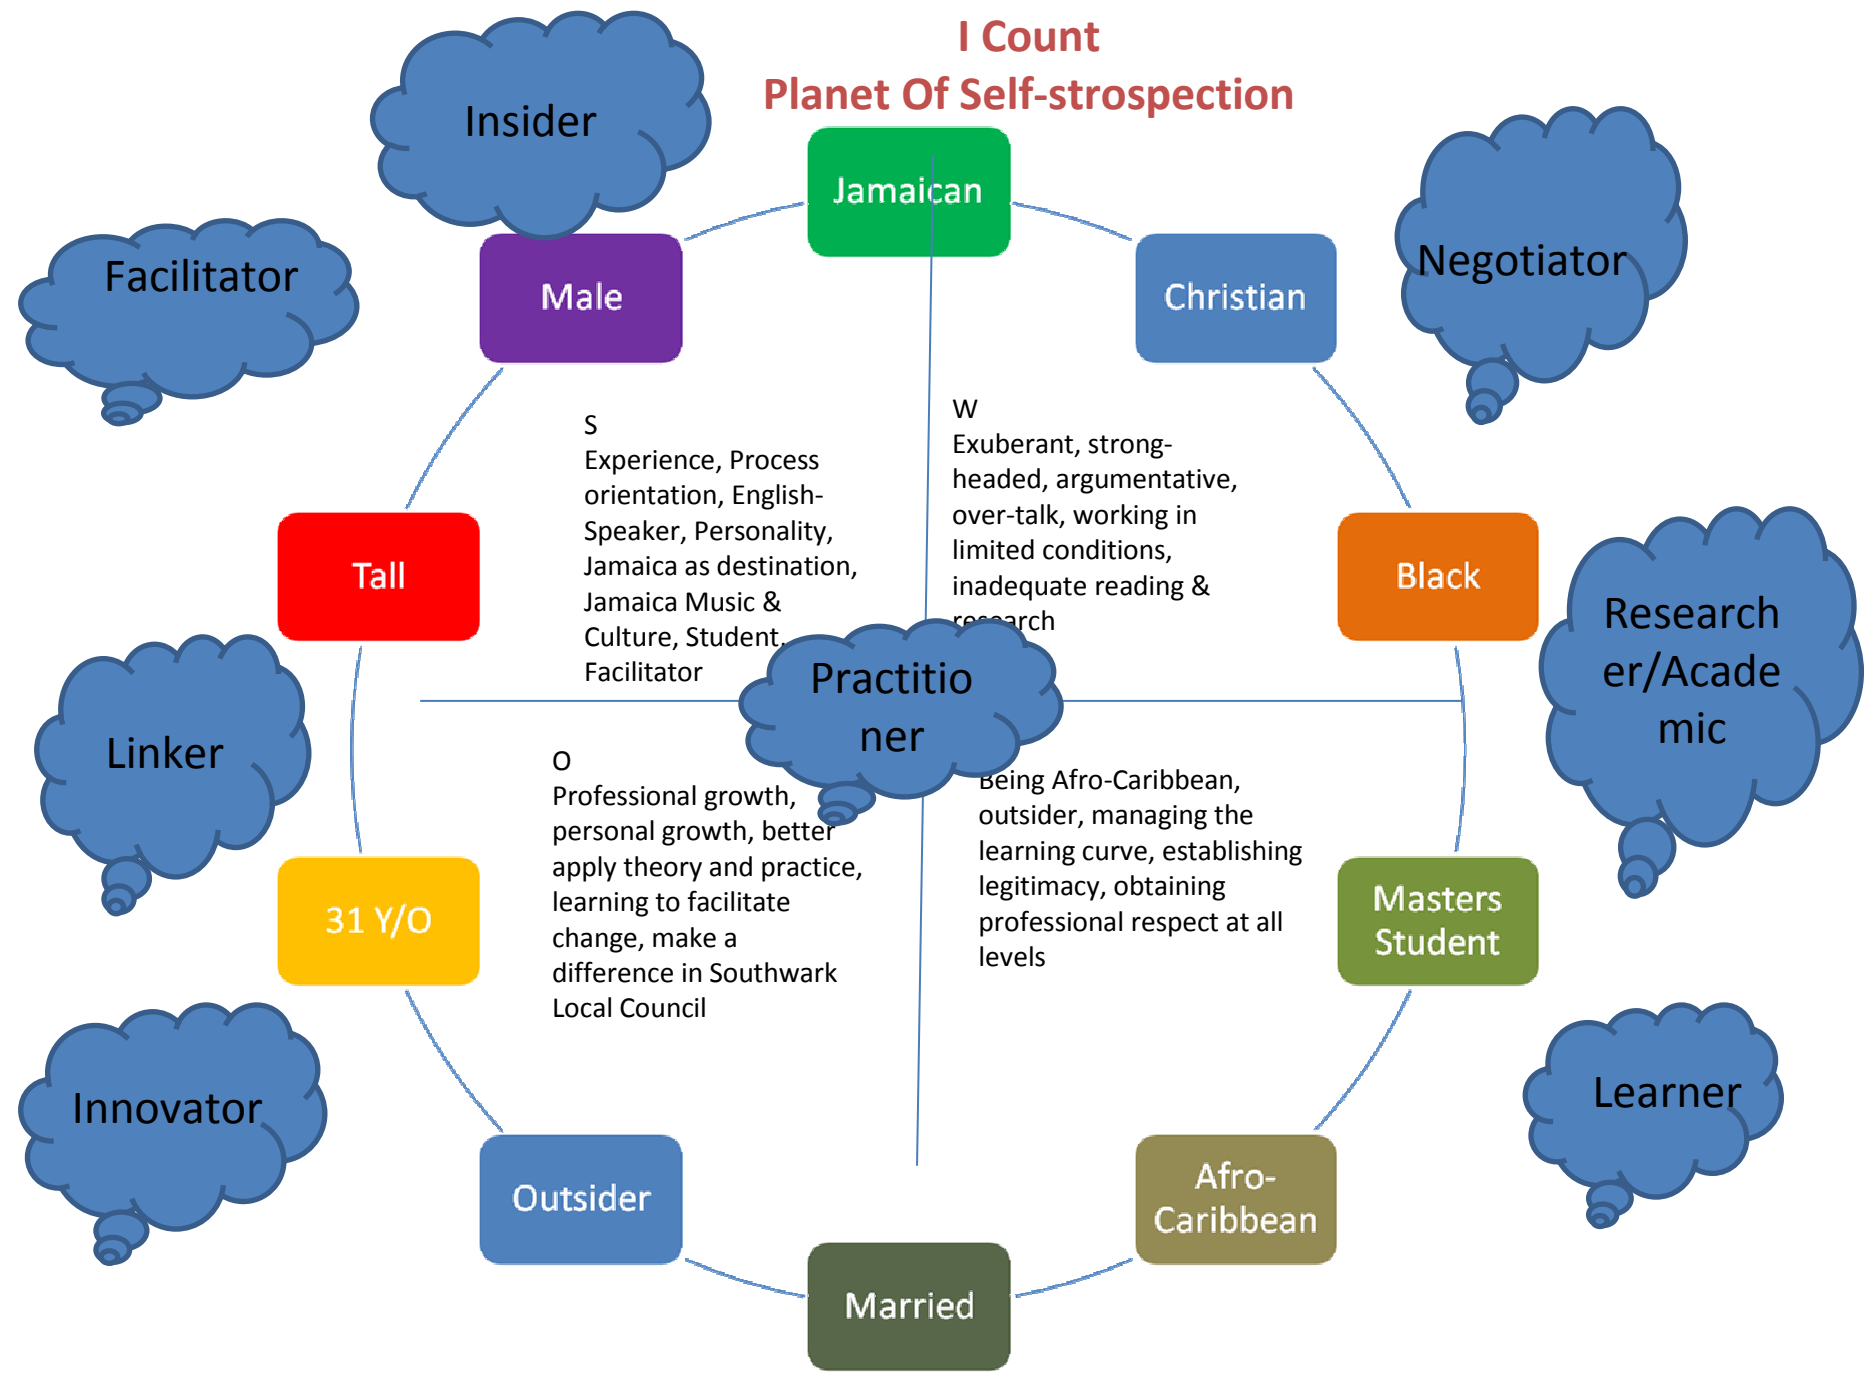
I Count
Planet Of Self-strospection

Insider

Jamaican

Negotiator

Facilitator

Male

Christian

S
Experience, Process orientation, English-Speaker, Personality, Jamaica as destination, Jamaica Music & Culture, Student, Facilitator

W
Exuberant, strong-headed, argumentative, over-talk, working in limited conditions, inadequate reading & research

Tall

Black

Research er/Acade mic

Linker

Practitio ner

O
Professional growth, personal growth, better apply theory and practice, learning to facilitate change, make a difference in Southwark Local Council

Being Afro-Caribbean, outsider, managing the learning curve, establishing legitimacy, obtaining professional respect at all levels

31 Y/O

Masters Student

Innovator

Learner

Outsider

Afro-Caribbean

Married